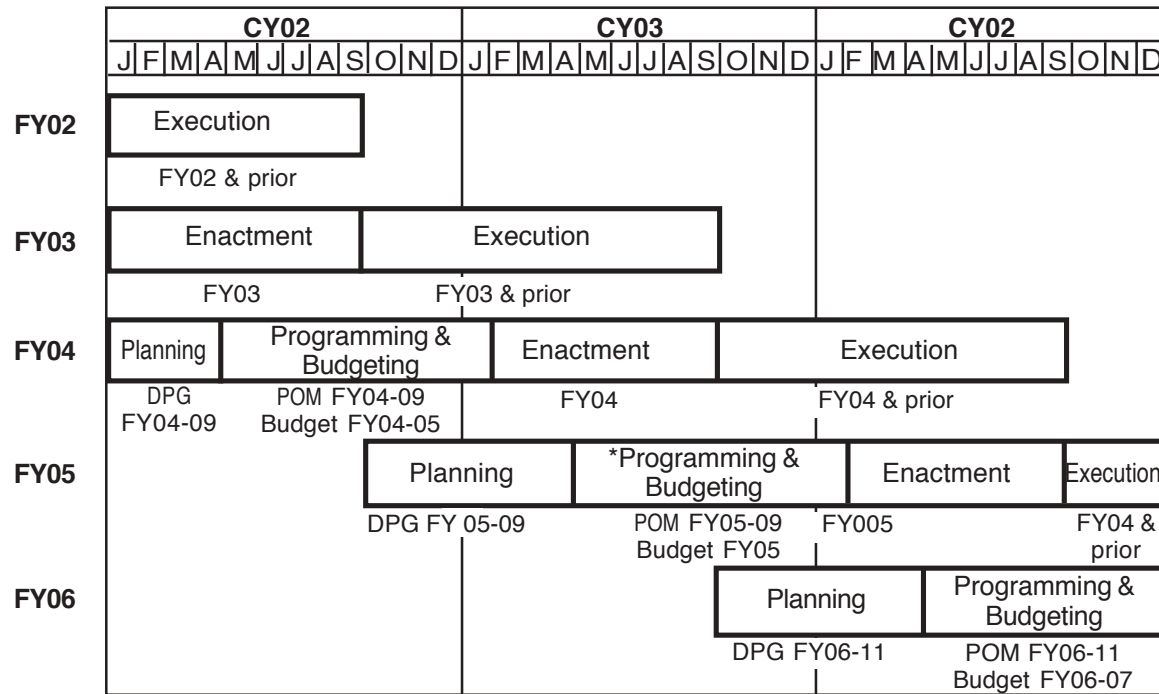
| | CY02 | CY03 | CY02 |
|---|---|---|---|
| | J F M A M J J A S O N D | J F M A M J J A S O N D | J F M A M J J A S O N D |

FY02
Execution
FY02 & prior

FY03
Enactment
Execution
FY03
FY03 & prior

FY04
Planning
Programming & Budgeting
Enactment
Execution
DPG FY04-09
POM FY04-09 Budget FY04-05
FY04
FY04 & prior

FY05
Planning
*Programming & Budgeting
Enactment
Execution
DPG FY 05-09
POM FY05-09 Budget FY05
FY005
FY04 & prior

FY06
Planning
Programming & Budgeting
DPG FY06-11
POM FY06-11 Budget FY06-07